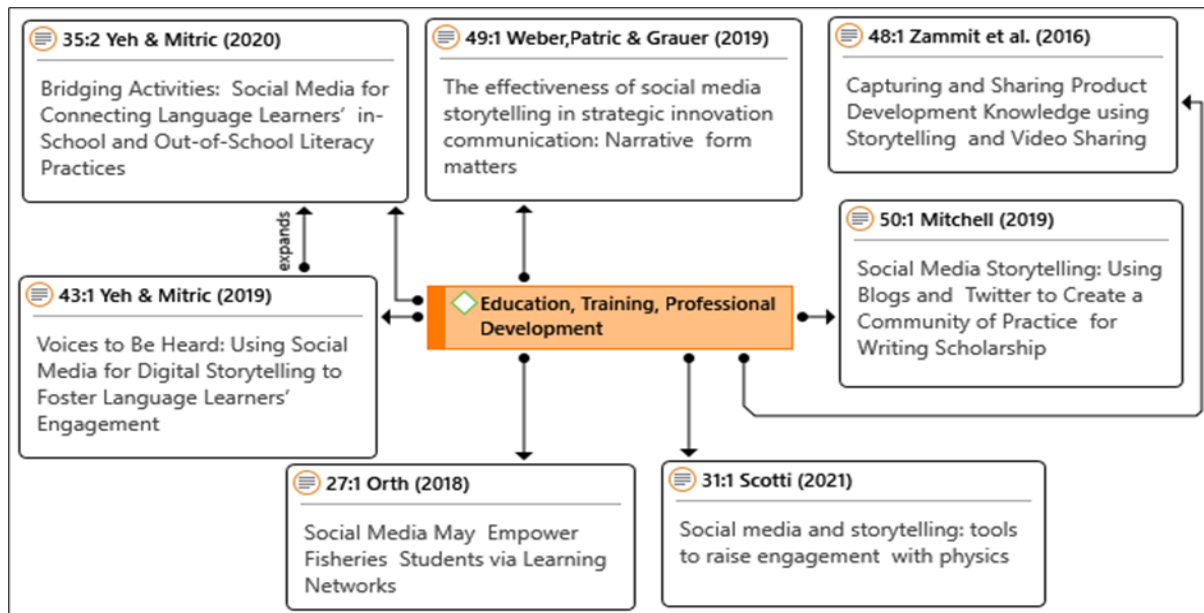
35:2 Yeh & Mitric (2020)

Bridging Activities: Social Media for Connecting Language Learners' in-School and Out-of-School Literacy Practices

49:1 Weber,Patric & Grauer (2019)

The effectiveness of social media storytelling in strategic innovation communication: Narrative form matters

48:1 Zammit et al. (2016)

Capturing and Sharing Product Development Knowledge using Storytelling and Video Sharing

expands

50:1 Mitchell (2019)

Social Media Storytelling: Using Blogs and Twitter to Create a Community of Practice for Writing Scholarship

43:1 Yeh & Mitric (2019)

Voices to Be Heard: Using Social Media for Digital Storytelling to Foster Language Learners' Engagement

Education, Training, Professional Development

27:1 Orth (2018)

Social Media May Empower Fisheries Students via Learning Networks

31:1 Scotti (2021)

Social media and storytelling: tools to raise engagement with physics